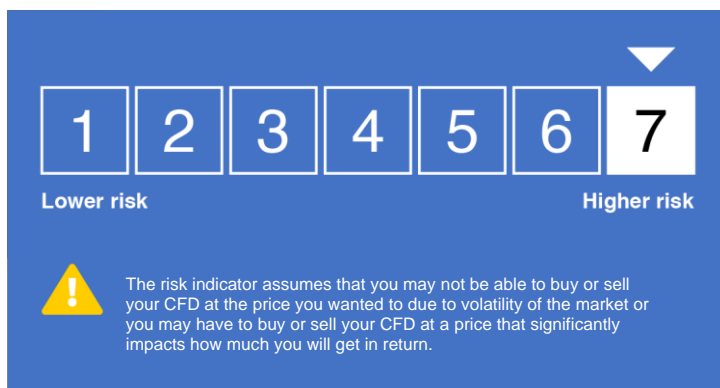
| 1 | 2 | 3 | 4 | 5 | 6 | 7 |
|---|---|---|---|---|---|---|

Lower risk

Higher risk

!

The risk indicator assumes that you may not be able to buy or sell your CFD at the price you wanted to due to volatility of the market or you may have to buy or sell your CFD at a price that significantly impacts how much you will get in return.